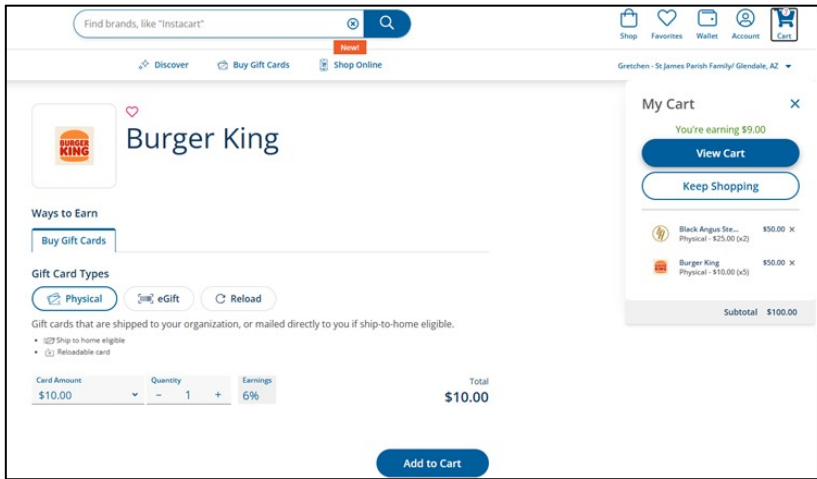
Find brands, like "Instacart"

Shop Favorites Wallet Account Cart

New!

Discover Buy Gift Cards Shop Online

Gretchen - St James Parish Family/ Glendale, AZ

BURGER KING

Burger King

Ways to Earn

Buy Gift Cards

Gift Card Types

Physical eGift Reload

Gift cards that are shipped to your organization, or mailed directly to you if ship-to-home eligible.

- Ship to home eligible
- Reloadable card

| Card Amount | Quantity | Earnings | Total |
|---|---|---|---|
| $10.00 | − 1 + | 6% | $10.00 |

Add to Cart

My Cart

You're earning $9.00

View Cart

Keep Shopping

Black Angus Ste... Physical - $25.00 (x2) $50.00 ×

Burger King Physical - $10.00 (x5) $50.00 ×

Subtotal $100.00